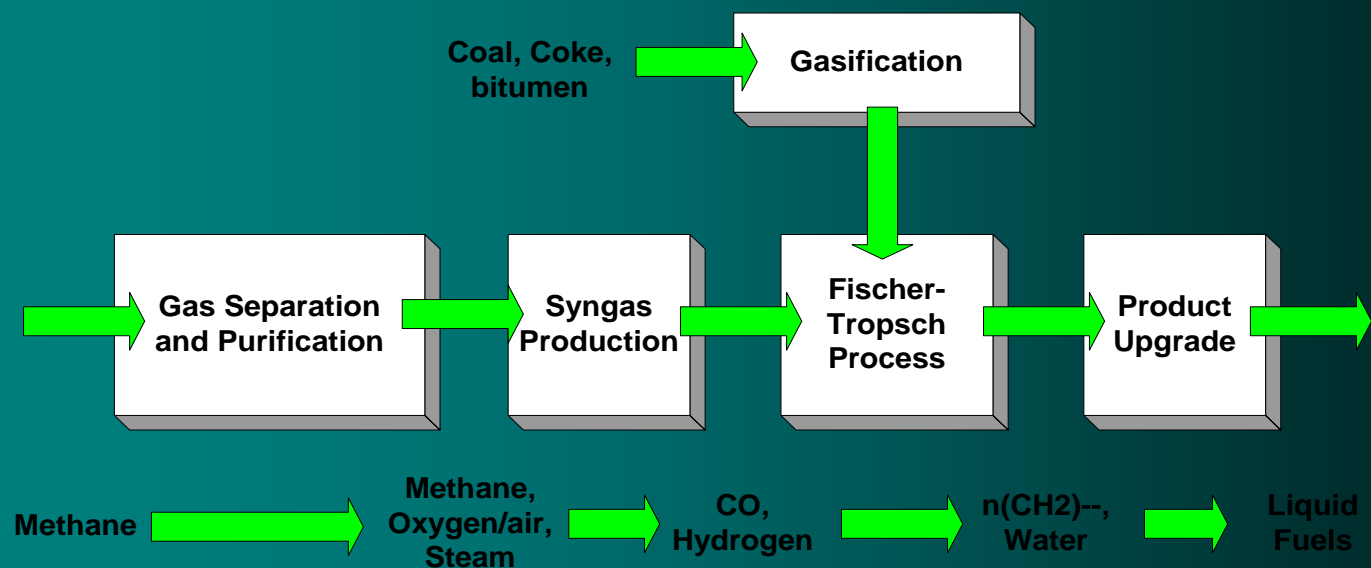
Coal, Coke, bitumen

Gasification

Gas Separation and Purification

Syngas Production

Fischer-Tropsch Process

Product Upgrade

Methane

Methane, Oxygen/air, Steam

CO, Hydrogen

n(CH2)--, Water

Liquid Fuels